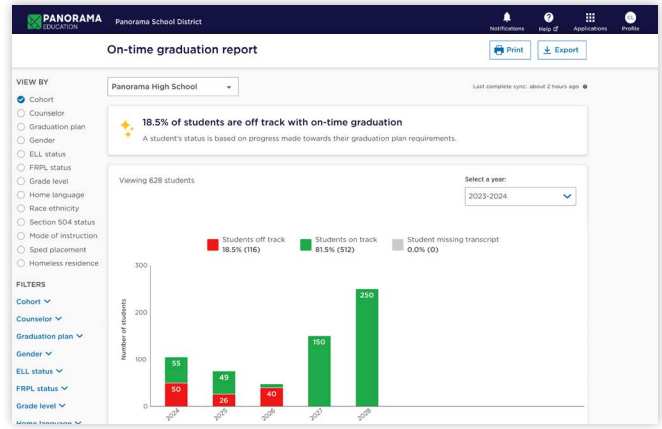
PANORAMA EDUCATION Panorama School District

Notifications Help Applications Profile

On-time graduation report

Print Export

VIEW BY
Cohort
Counselor
Graduation plan
Gender
ELL status
FRPL status
Grade level
Home language
Race ethnicity
Section 504 status
Mode of instruction
Sped placement
Homeless residence

FILTERS
Cohort
Counselor
Graduation plan
Gender
ELL status
FRPL status
Grade level
Home language

Panorama High School

Last complete sync: about 2 hours ago

18.5% of students are off track with on-time graduation

A student's status is based on progress made towards their graduation plan requirements.

Viewing 628 students

Select a year:
2023-2024

Students off track 18.5% (116)
Students on track 81.5% (512)
Student missing transcript 0.0% (0)

300
200
100
0
Number of students

55
50
49
26
40
150
250

2024
2025
2026
2027
2028